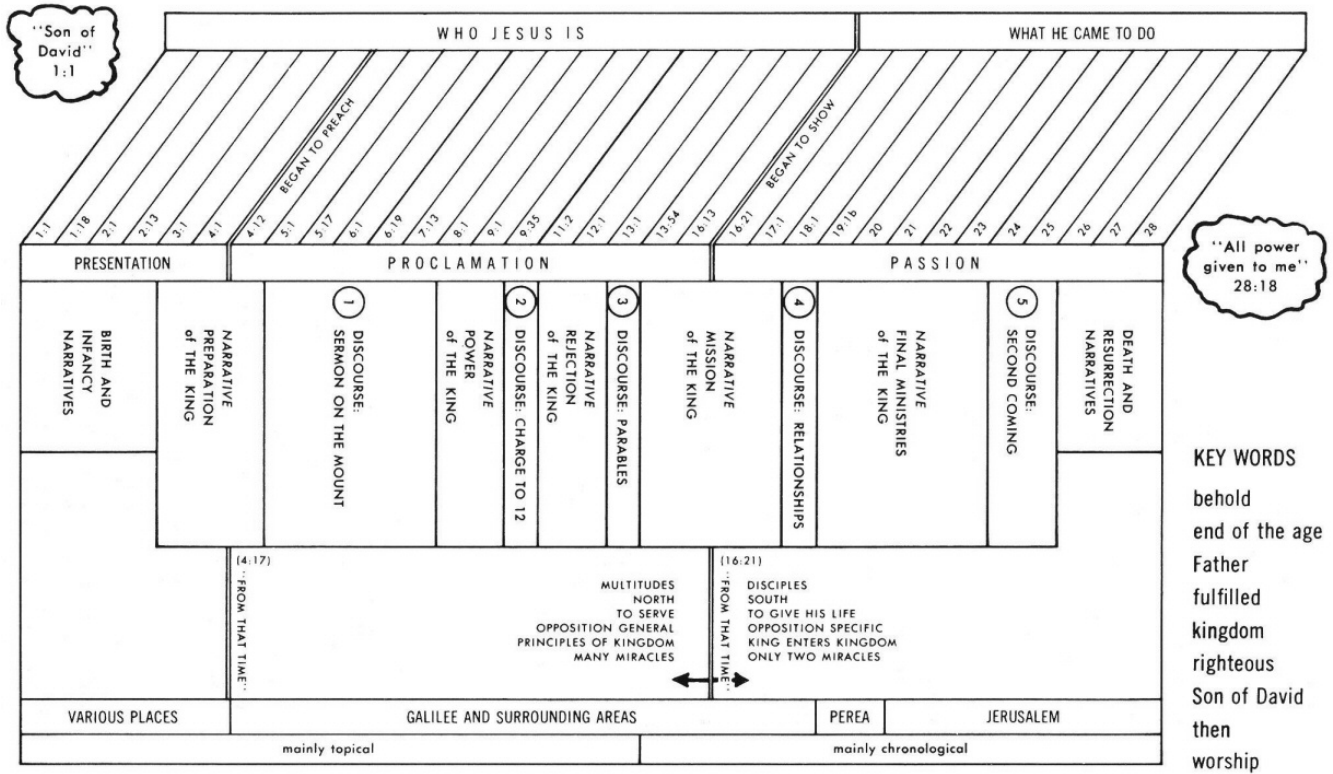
"Son of David" 1:1

WHO JESUS IS

WHAT HE CAME TO DO

BEGAN TO PREACH

BEGAN TO SHOW

1:1 1:18 2:1 2:13 3:1 4:1 4:12 5:1 5:17 6:1 6:19 7:13 8:1 9:1 9:35 11:2 12:1 13:1 13:54 16:13 16:21 17:1 18:1 19:1b 20 21 22 23 24 25 26 27 28

PRESENTATION

PROCLAMATION

PASSION

"All power given to me" 28:18

BIRTH AND INFANCY NARRATIVES

NARRATIVE PREPARATION of the KING

1 DISCOURSE: SERMON ON THE MOUNT

NARRATIVE POWER of the KING

2 DISCOURSE: CHARGE TO 12

NARRATIVE REJECTION of THE KING

3 DISCOURSE: PARABLES

NARRATIVE MISSION of THE KING

4 DISCOURSE: RELATIONSHIPS

NARRATIVE FINAL MINISTRIES of THE KING

5 DISCOURSE: SECOND COMING

DEATH AND RESURRECTION NARRATIVES

(4:17) "FROM THAT TIME"

MULTITUDES
NORTH
TO SERVE
OPPOSITION GENERAL
PRINCIPLES OF KINGDOM
MANY MIRACLES

(16:21) "FROM THAT TIME"

DISCIPLES
SOUTH
TO GIVE HIS LIFE
OPPOSITION SPECIFIC
KING ENTERS KINGDOM
ONLY TWO MIRACLES

KEY WORDS
behold
end of the age
Father
fulfilled
kingdom
righteous
Son of David
then
worship

VARIOUS PLACES | GALILEE AND SURROUNDING AREAS | PEREA | JERUSALEM

mainly topical | mainly chronological